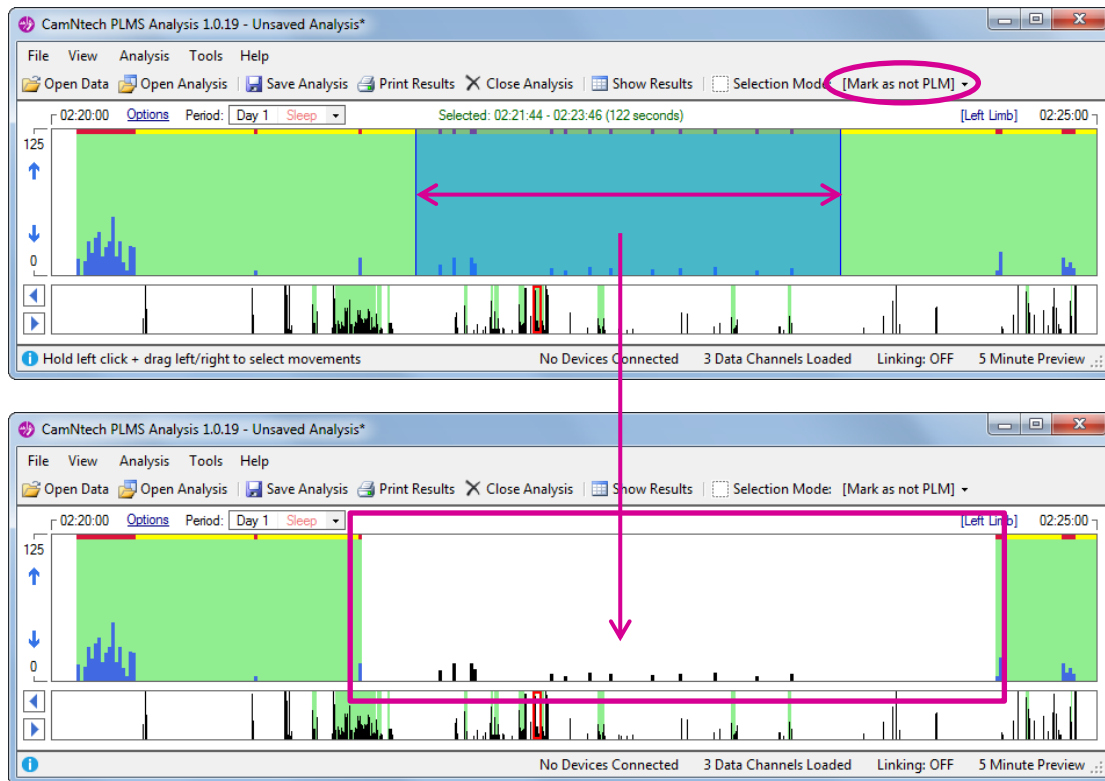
CamNtech PLMS Analysis 1.0.19 - Unsaved Analysis*

File View Analysis Tools Help

Open Data Open Analysis Save Analysis Print Results Close Analysis Show Results Selection Mode: [Mark as not PLM]

02:20:00 Options Period: Day 1 Sleep Selected: 02:21:44 - 02:23:46 (122 seconds) [Left Limb] 02:25:00

125

0

Hold left click + drag left/right to select movements No Devices Connected 3 Data Channels Loaded Linking: OFF 5 Minute Preview

CamNtech PLMS Analysis 1.0.19 - Unsaved Analysis*

File View Analysis Tools Help

Open Data Open Analysis Save Analysis Print Results Close Analysis Show Results Selection Mode: [Mark as not PLM]

02:20:00 Options Period: Day 1 Sleep [Left Limb] 02:25:00

125

0

No Devices Connected 3 Data Channels Loaded Linking: OFF 5 Minute Preview